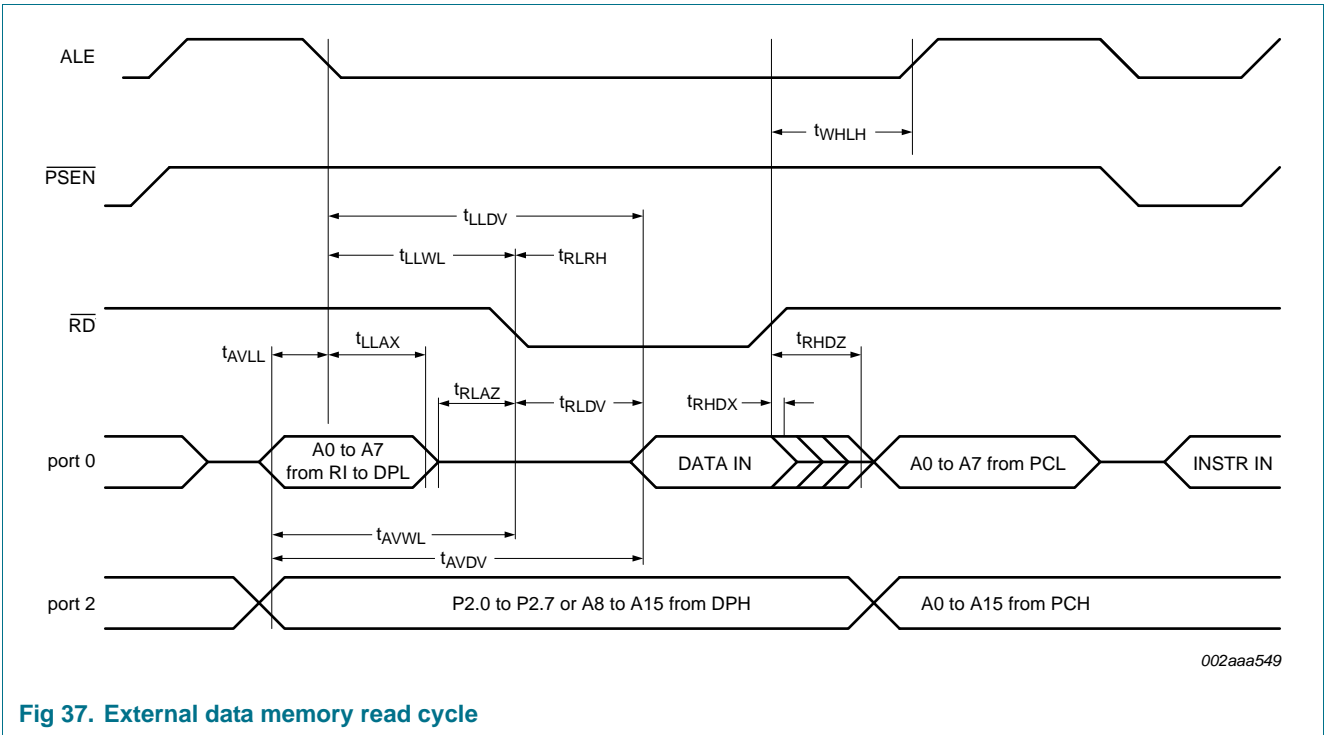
ALE

$t_{WHLH}$

$\overline{PSEN}$

$t_{LLDV}$

$t_{LLWL}$

$t_{RLRH}$

$\overline{RD}$

$t_{AVLL}$

$t_{LLAX}$

$t_{RHDZ}$

$t_{RLAZ}$

$t_{RLDV}$

$t_{RHDX}$

port 0

A0 to A7 from RI to DPL

DATA IN

A0 to A7 from PCL

INSTR IN

$t_{AVWL}$

$t_{AVDV}$

port 2

P2.0 to P2.7 or A8 to A15 from DPH

A0 to A15 from PCH

002aaa549

Fig 37. External data memory read cycle